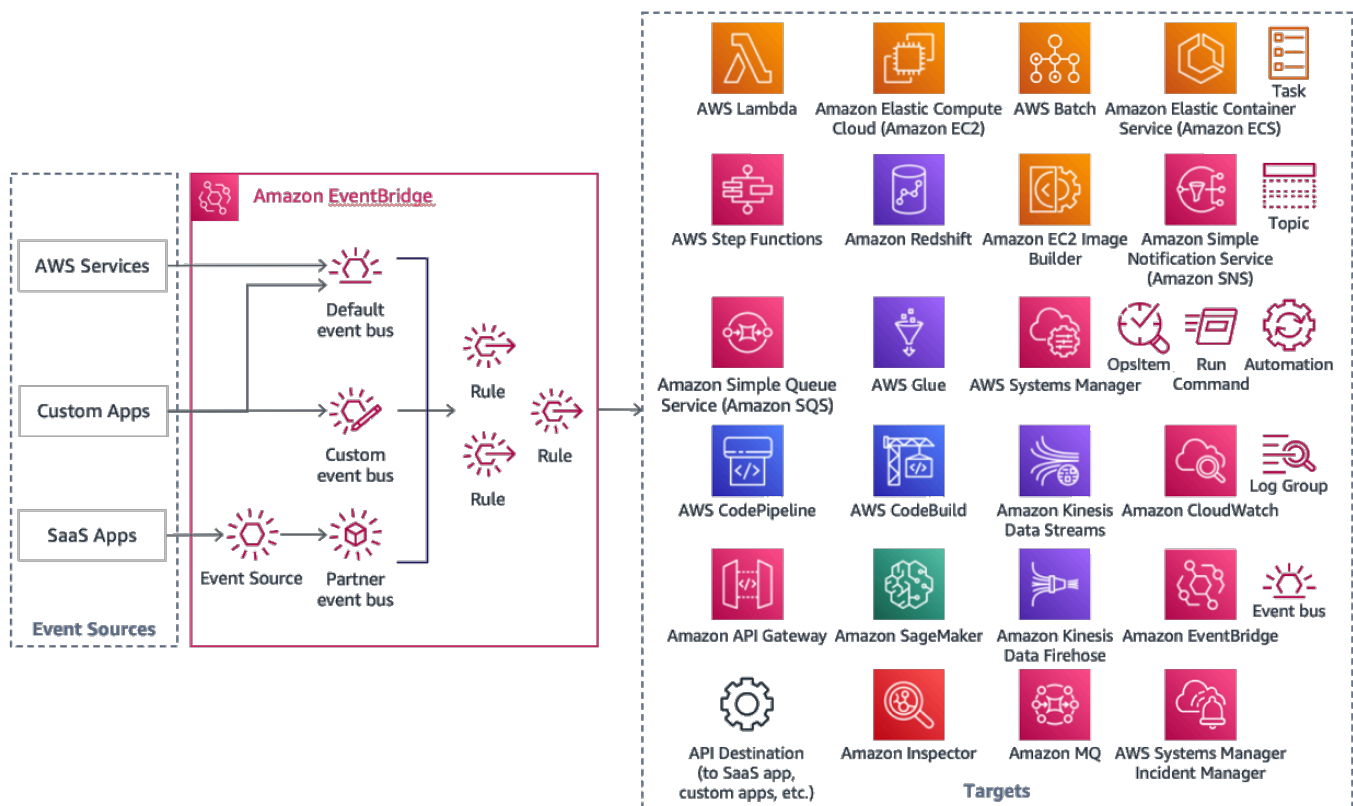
AWS Services

Custom Apps

SaaS Apps

Event Sources

Amazon EventBridge

Default event bus

Custom event bus

Event Source

Partner event bus

Rule

Rule

Rule

AWS Lambda

Amazon Elastic Compute Cloud (Amazon EC2)

AWS Batch

Amazon Elastic Container Service (Amazon ECS)

Task

AWS Step Functions

Amazon Redshift

Amazon EC2 Image Builder

Amazon Simple Notification Service (Amazon SNS)

Topic

Amazon Simple Queue Service (Amazon SQS)

AWS Glue

AWS Systems Manager

OpsItem

Run Command

Automation

AWS CodePipeline

AWS CodeBuild

Amazon Kinesis Data Streams

Amazon CloudWatch

Log Group

Amazon API Gateway

Amazon SageMaker

Amazon Kinesis Data Firehose

Amazon EventBridge

Event bus

API Destination (to SaaS app, custom apps, etc.)

Amazon Inspector

Amazon MQ

AWS Systems Manager Incident Manager

Targets